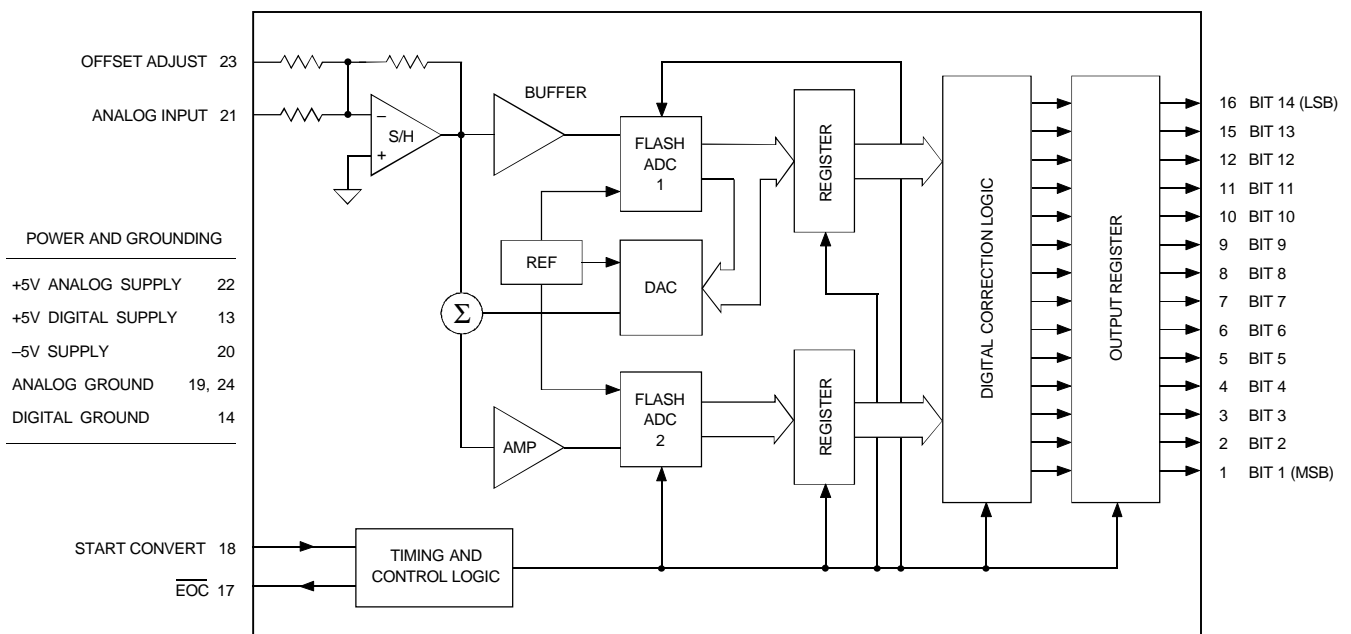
OFFSET ADJUST 23

ANALOG INPUT 21

S/H

–

+

BUFFER

FLASH ADC 1

REGISTER

DIGITAL CORRECTION LOGIC

OUTPUT REGISTER

16 BIT 14 (LSB)
15 BIT 13
12 BIT 12
11 BIT 11
10 BIT 10
9 BIT 9
8 BIT 8
7 BIT 7
6 BIT 6
5 BIT 5
4 BIT 4
3 BIT 3
2 BIT 2
1 BIT 1 (MSB)

POWER AND GROUNDING

| | |
|---|---|
| +5V ANALOG SUPPLY | 22 |
| +5V DIGITAL SUPPLY | 13 |
| –5V SUPPLY | 20 |
| ANALOG GROUND | 19, 24 |
| DIGITAL GROUND | 14 |

REF

DAC

$\Sigma$

FLASH ADC 2

AMP

REGISTER

START CONVERT 18

$\overline{EOC}$ 17

TIMING AND CONTROL LOGIC